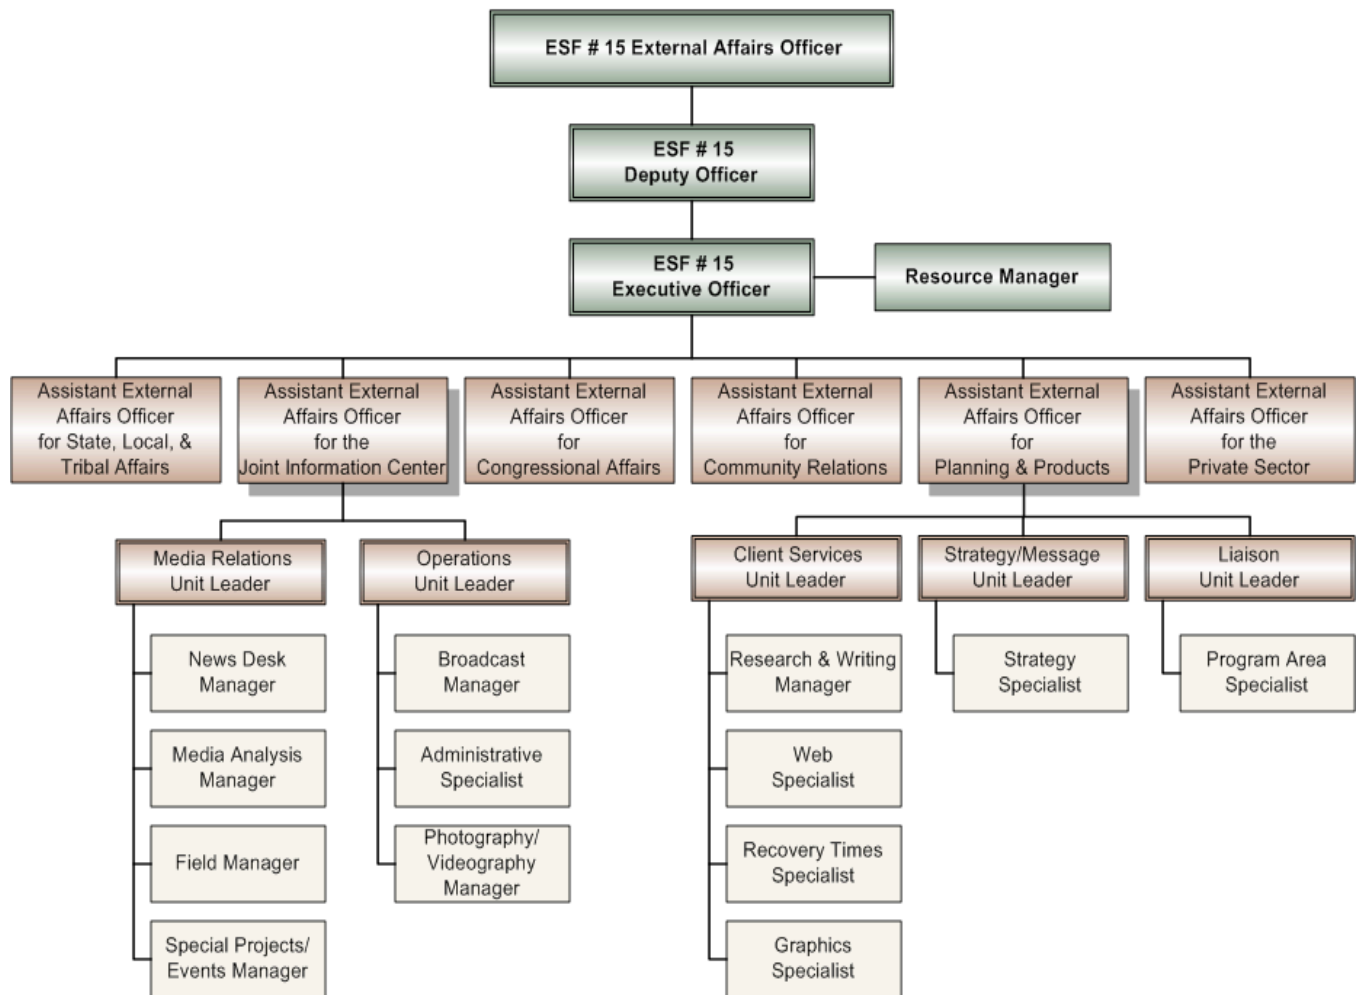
ESF # 15 External Affairs Officer

ESF # 15
Deputy Officer

ESF # 15
Executive Officer

Resource Manager

Assistant External Affairs Officer for State, Local, & Tribal Affairs

Assistant External Affairs Officer for the Joint Information Center

Assistant External Affairs Officer for Congressional Affairs

Assistant External Affairs Officer for Community Relations

Assistant External Affairs Officer for Planning & Products

Assistant External Affairs Officer for the Private Sector

Media Relations Unit Leader

News Desk Manager

Media Analysis Manager

Field Manager

Special Projects/ Events Manager

Operations Unit Leader

Broadcast Manager

Administrative Specialist

Photography/ Videography Manager

Client Services Unit Leader

Research & Writing Manager

Web Specialist

Recovery Times Specialist

Graphics Specialist

Strategy/Message Unit Leader

Strategy Specialist

Liaison Unit Leader

Program Area Specialist